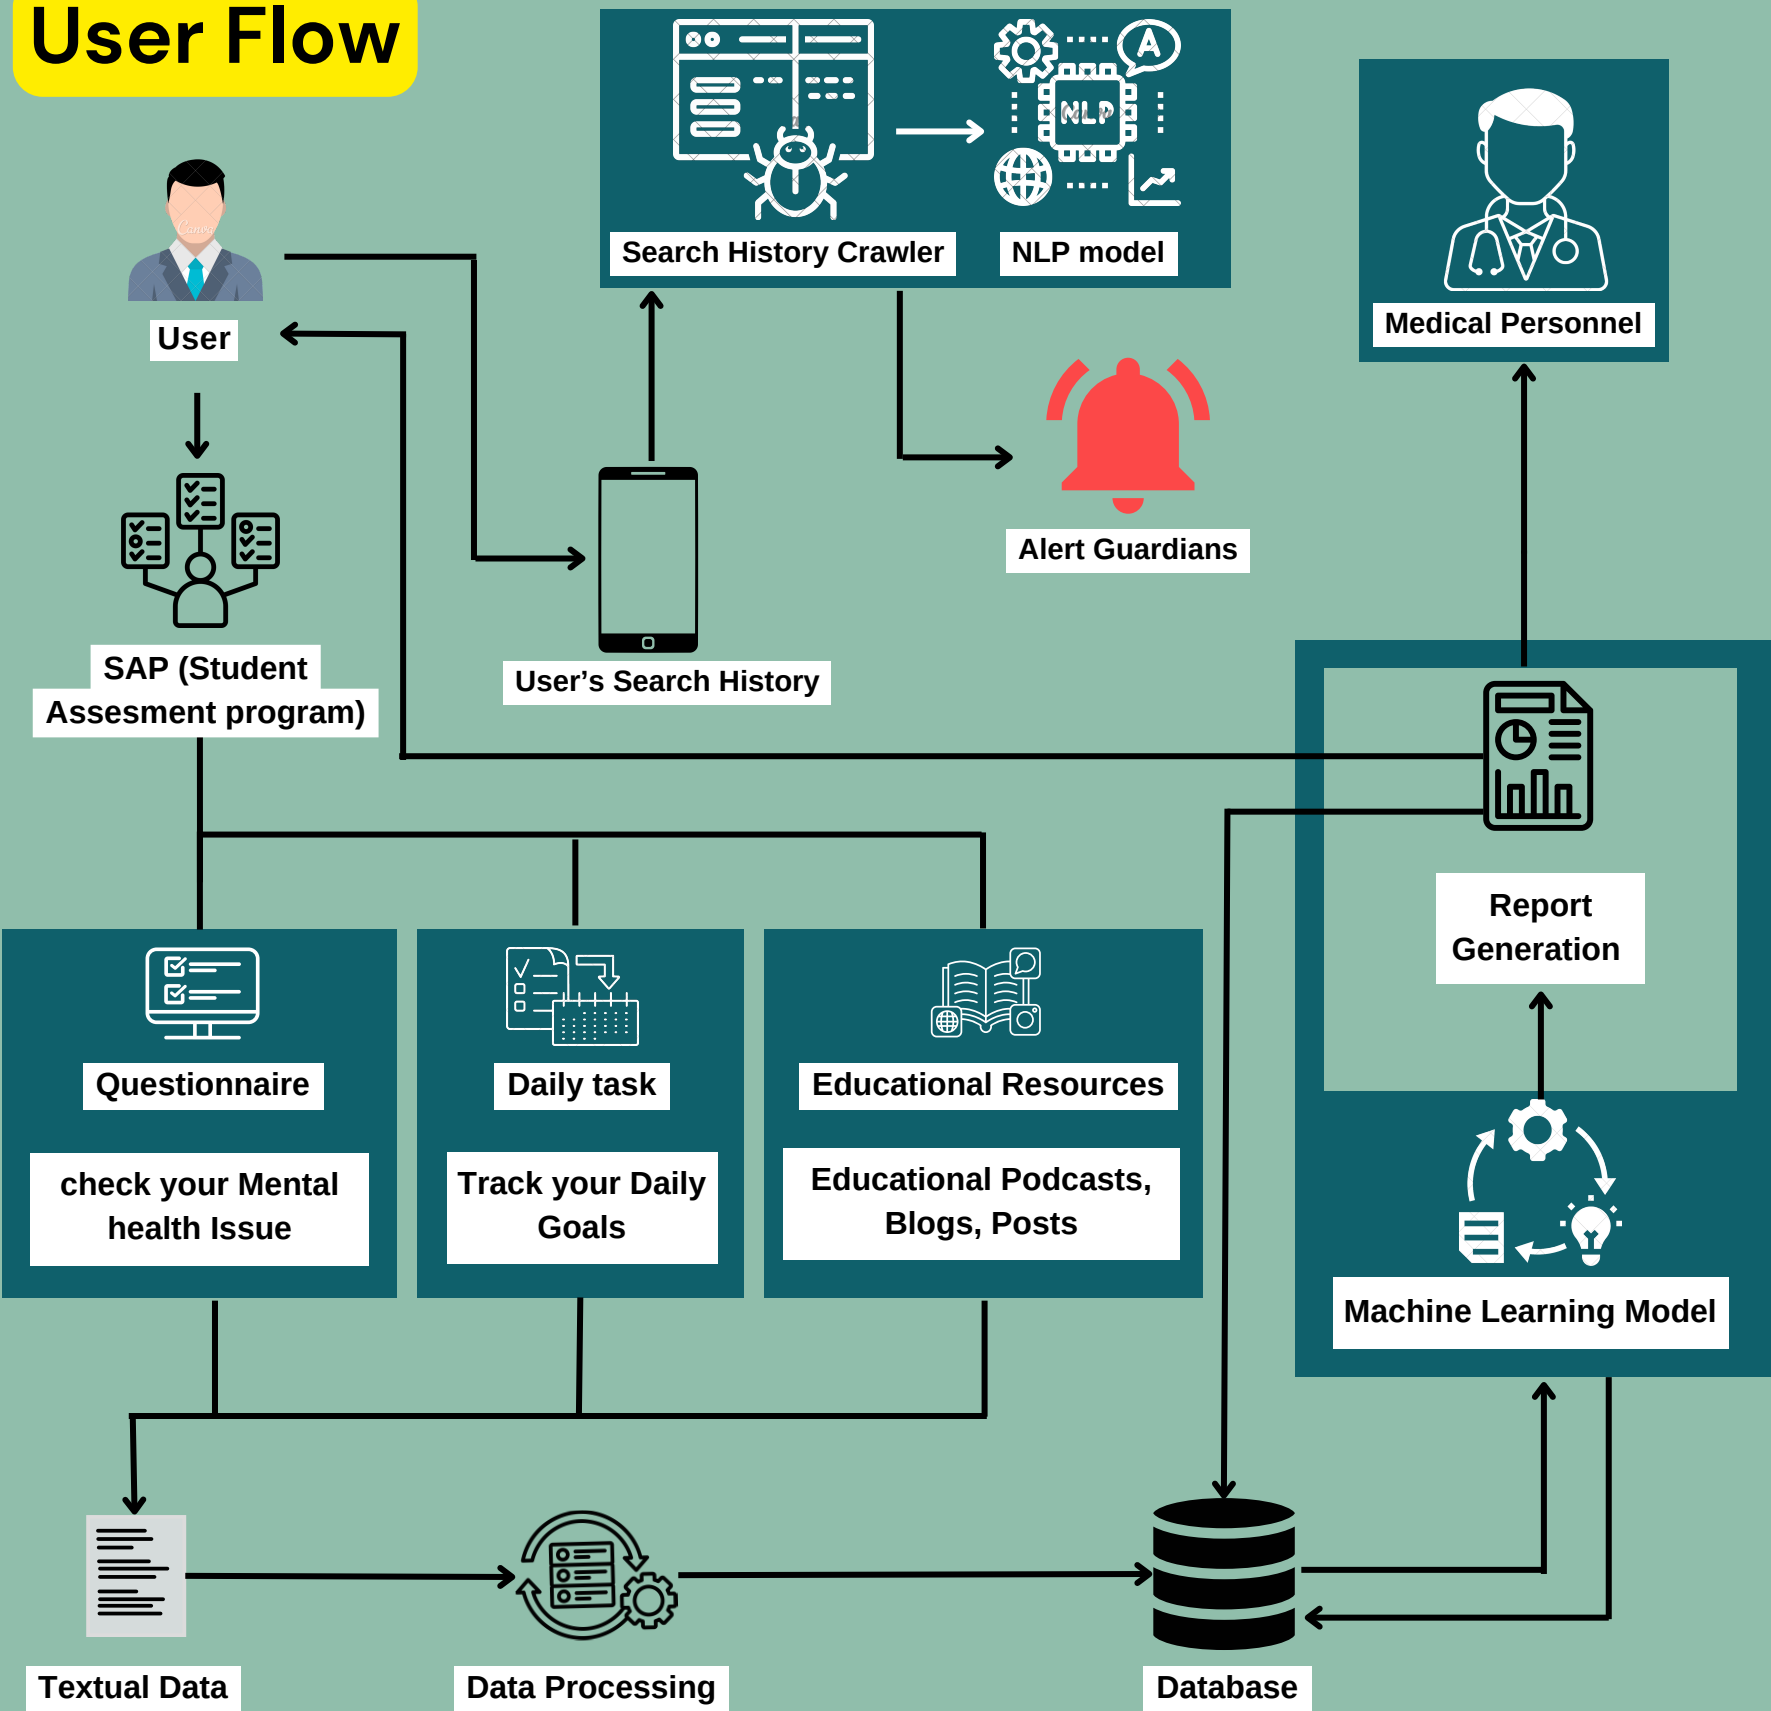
User Flow

Search History Crawler

NLP

NLP model

Medical Personnel

User

Alert Guardians

SAP (Student Assesment program)

User's Search History

Report Generation

Questionnaire

check your Mental health Issue

Daily task

Track your Daily Goals

Educational Resources

Educational Podcasts, Blogs, Posts

Machine Learning Model

Textual Data

Data Processing

Database